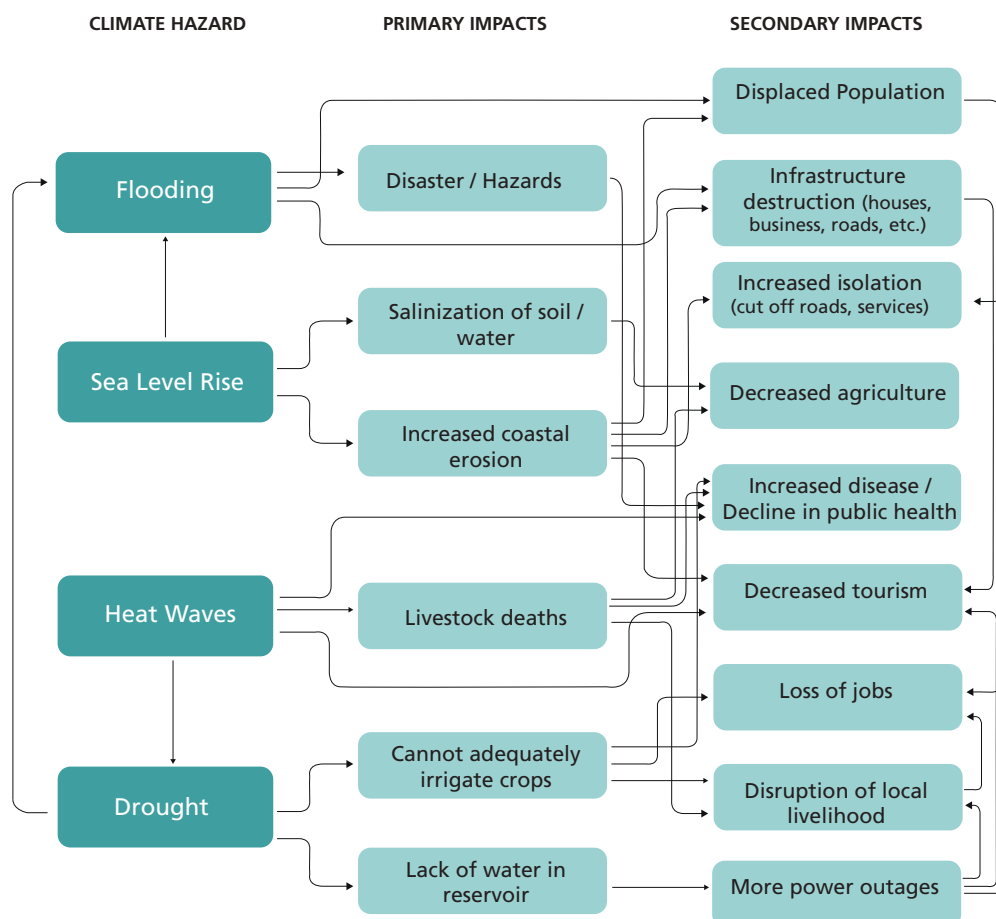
CLIMATE HAZARD

PRIMARY IMPACTS

SECONDARY IMPACTS

Flooding

Sea Level Rise

Heat Waves

Drought

Disaster / Hazards

Salinization of soil / water

Increased coastal erosion

Livestock deaths

Cannot adequately irrigate crops

Lack of water in reservoir

Displaced Population

Infrastructure destruction (houses, business, roads, etc.)

Increased isolation (cut off roads, services)

Decreased agriculture

Increased disease / Decline in public health

Decreased tourism

Loss of jobs

Disruption of local livelihood

More power outages